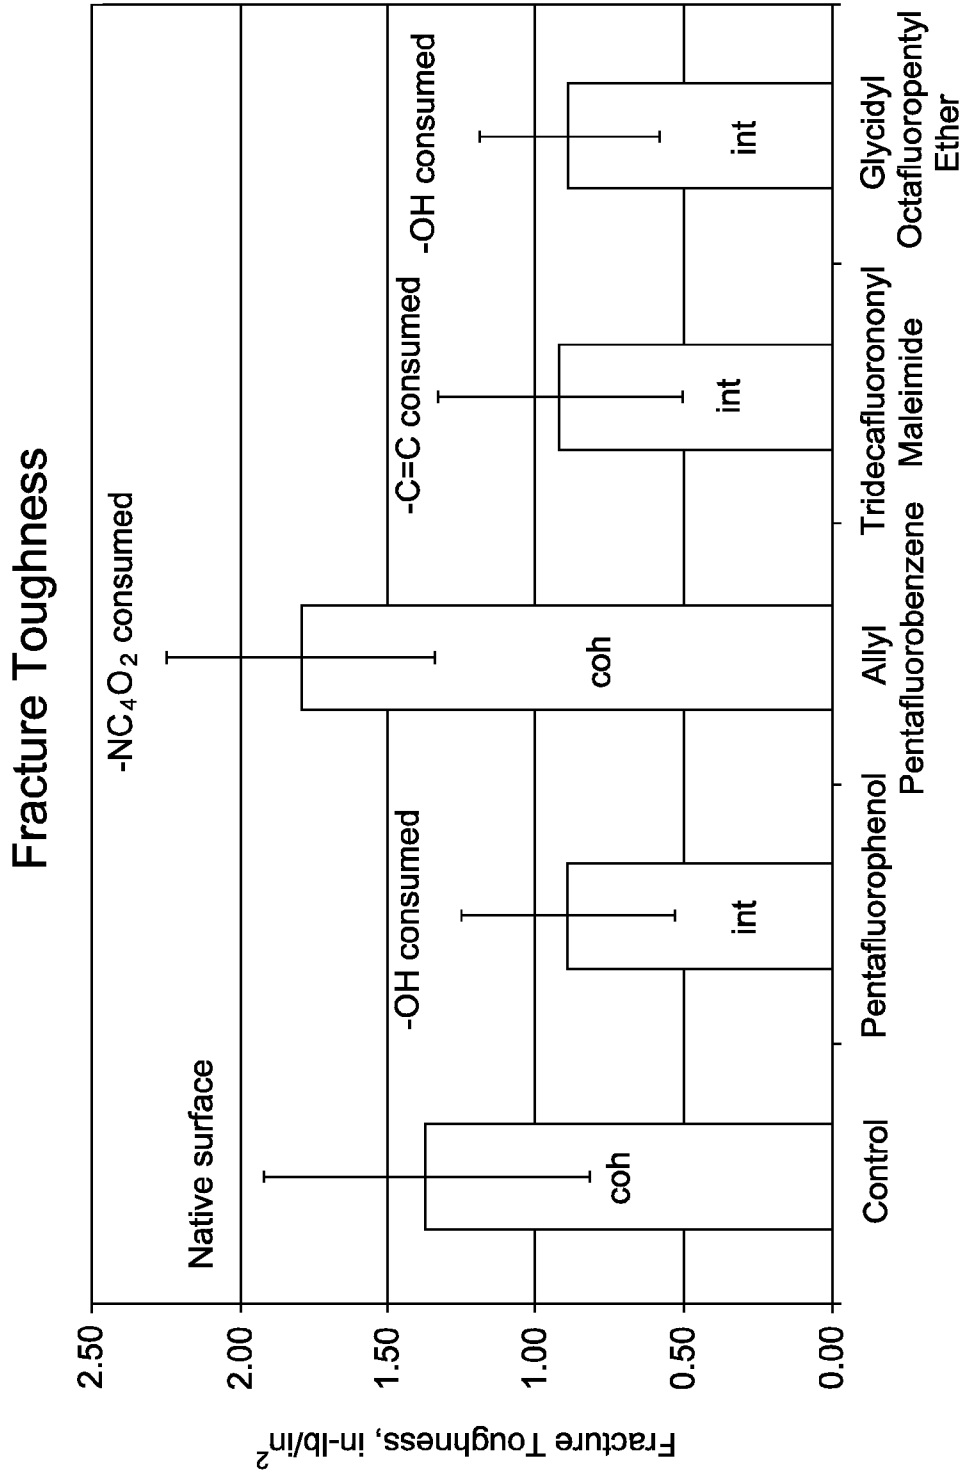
Fracture Toughness

Fracture Toughness, in-lb/in$^2$

2.50
2.00
1.50
1.00
0.50
0.00

Native surface
coh
Control

-OH consumed
int
Pentafluorophenol

-$NC_4O_2$ consumed
coh
Allyl Pentafluorobenzene

-C=C consumed
int
Tridecafluorononyl Maleimide

-OH consumed
int
Glycidyl Octafluoropentyl Ether